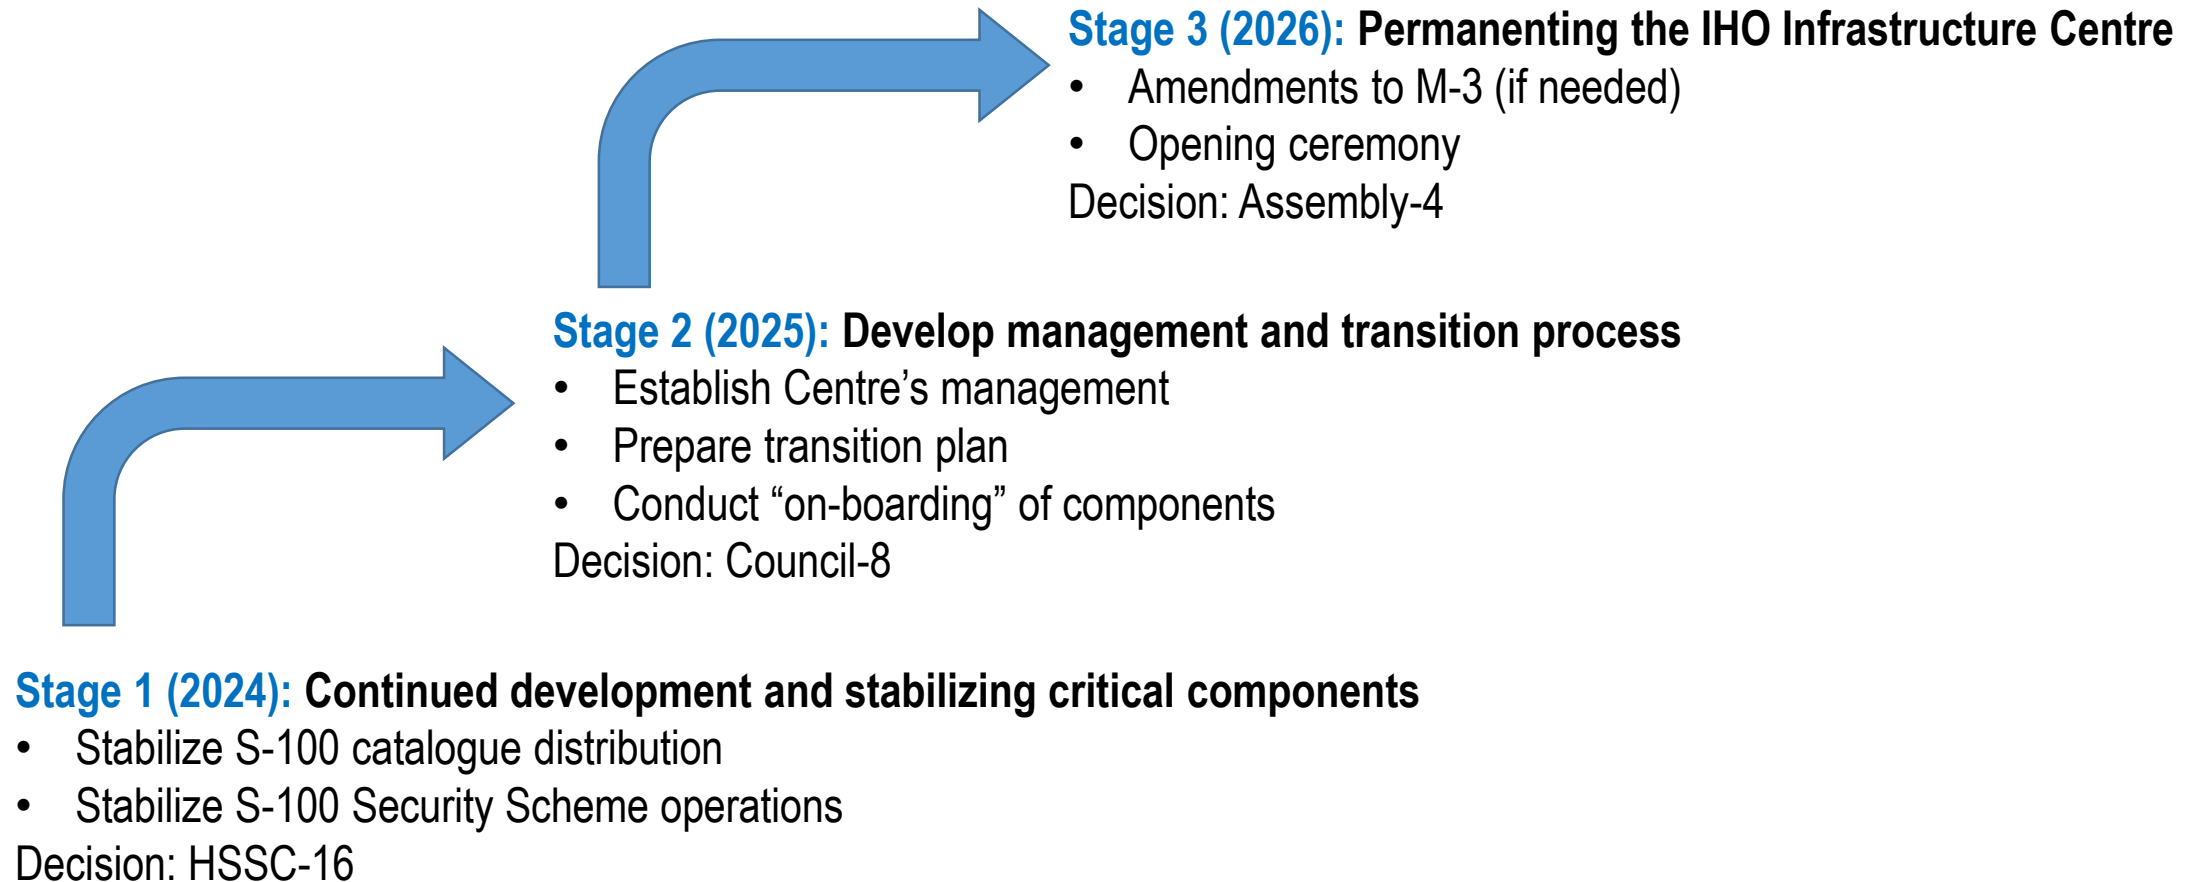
Stage 3 (2026): Permanenting the IHO Infrastructure Centre
- Amendments to M-3 (if needed)
- Opening ceremony
Decision: Assembly-4

Stage 2 (2025): Develop management and transition process
- Establish Centre’s management
- Prepare transition plan
- Conduct “on-boarding” of components
Decision: Council-8

Stage 1 (2024): Continued development and stabilizing critical components
- Stabilize S-100 catalogue distribution
- Stabilize S-100 Security Scheme operations
Decision: HSSC-16